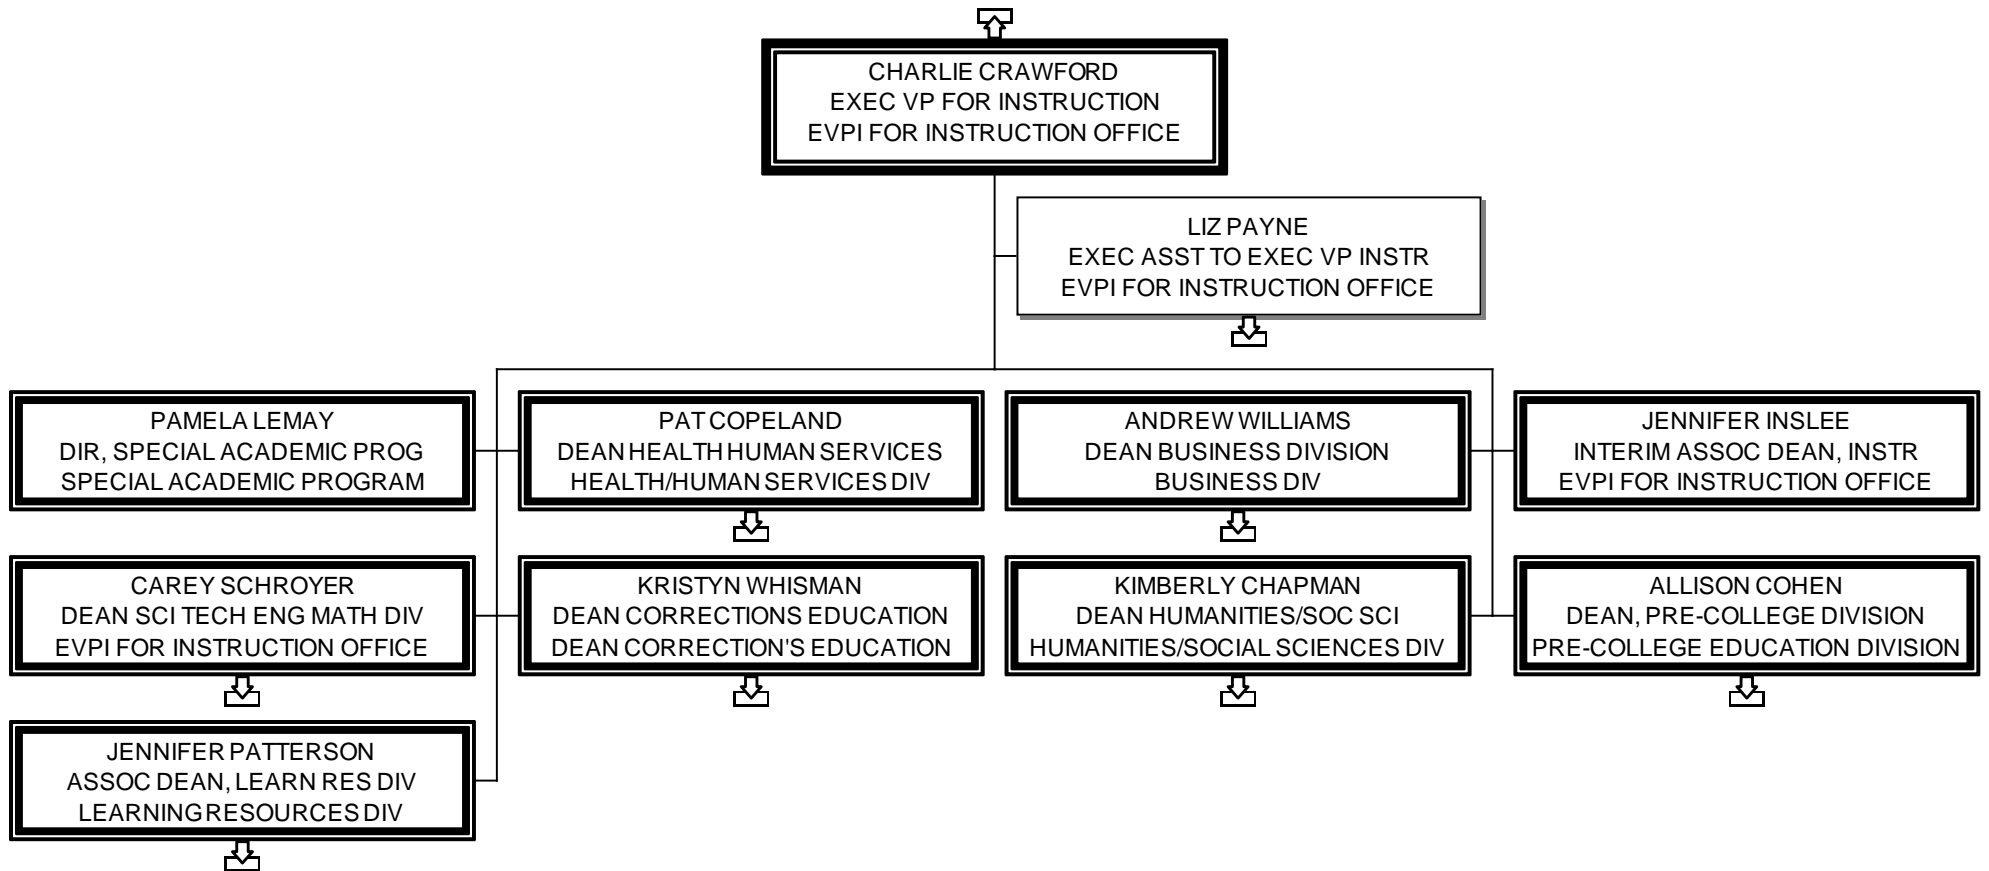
CHARLIE CRAWFORD
EXEC VP FOR INSTRUCTION
EVPI FOR INSTRUCTION OFFICE

LIZ PAYNE
EXEC ASST TO EXEC VP INSTR
EVPI FOR INSTRUCTION OFFICE

PAMELA LEMAY
DIR, SPECIAL ACADEMIC PROG
SPECIAL ACADEMIC PROGRAM

PAT COPELAND
DEAN HEALTH HUMAN SERVICES
HEALTH/HUMAN SERVICES DIV

ANDREW WILLIAMS
DEAN BUSINESS DIVISION
BUSINESS DIV

JENNIFER INSLEE
INTERIM ASSOC DEAN, INSTR
EVPI FOR INSTRUCTION OFFICE

CAREY SCHROYER
DEAN SCI TECH ENG MATH DIV
EVPI FOR INSTRUCTION OFFICE

KRISTYN WHISMAN
DEAN CORRECTIONS EDUCATION
DEAN CORRECTION'S EDUCATION

KIMBERLY CHAPMAN
DEAN HUMANITIES/SOC SCI
HUMANITIES/SOCIAL SCIENCES DIV

ALLISON COHEN
DEAN, PRE-COLLEGE DIVISION
PRE-COLLEGE EDUCATION DIVISION

JENNIFER PATTERSON
ASSOC DEAN, LEARN RES DIV
LEARNING RESOURCES DIV